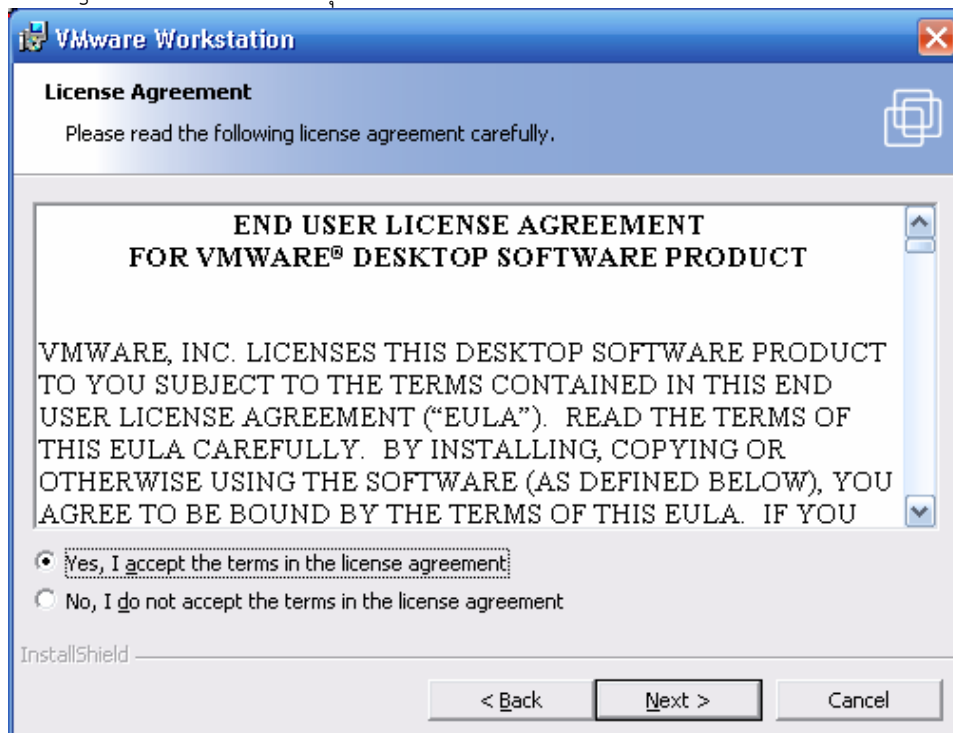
VMware Workstation

License Agreement

Please read the following license agreement carefully.

END USER LICENSE AGREEMENT
FOR VMWARE® DESKTOP SOFTWARE PRODUCT

VMWARE, INC. LICENSES THIS DESKTOP SOFTWARE PRODUCT TO YOU SUBJECT TO THE TERMS CONTAINED IN THIS END USER LICENSE AGREEMENT ("EULA"). READ THE TERMS OF THIS EULA CAREFULLY. BY INSTALLING, COPYING OR OTHERWISE USING THE SOFTWARE (AS DEFINED BELOW), YOU AGREE TO BE BOUND BY THE TERMS OF THIS EULA. IF YOU

Yes, I accept the terms in the license agreement

No, I do not accept the terms in the license agreement

InstallShield

< Back

Next >

Cancel